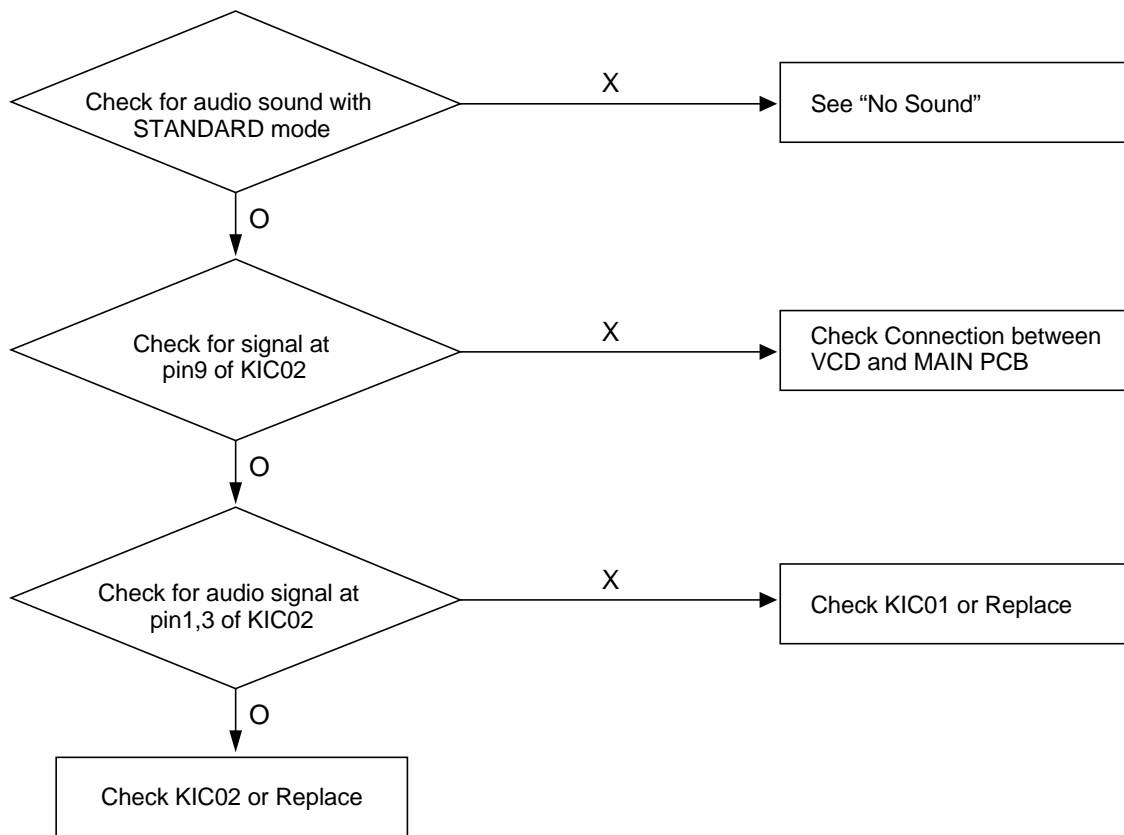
Check for audio sound with STANDARD mode

X

See “No Sound”

O

Check for signal at pin9 of KIC02

X

Check Connection between VCD and MAIN PCB

O

Check for audio signal at pin1,3 of KIC02

X

Check KIC01 or Replace

O

Check KIC02 or Replace